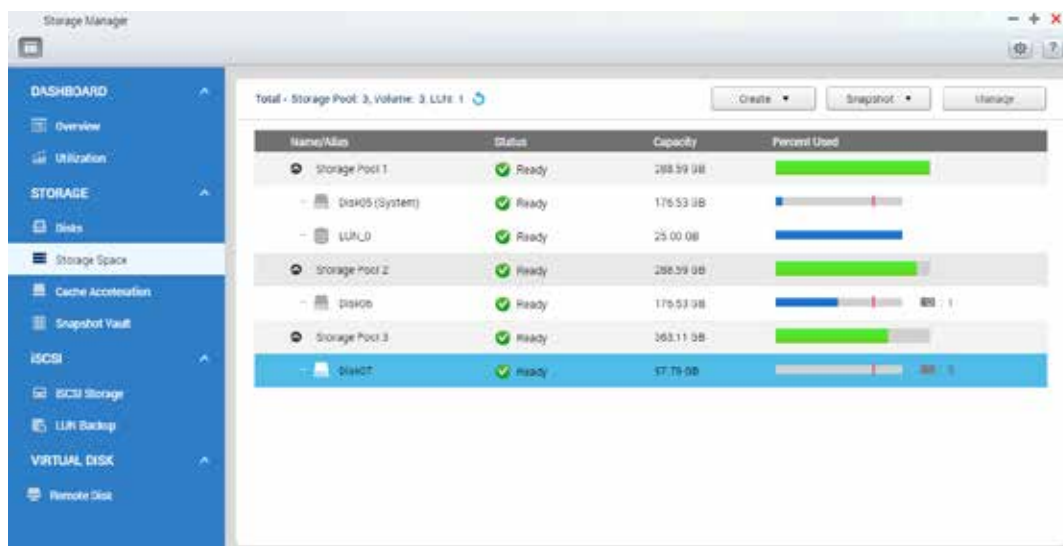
Storage Manager

DASHBOARD
Overview
Utilization
STORAGE
Disks
Storage Space
Cache Acceleration
Snapshot Vault
iSCSI
iSCSI Storage
LUN Backup
VIRTUAL DISK
Remote Disk

Total - Storage Pool: 3, Volume: 3, LUN: 1

Create ▾
Snapshot ▾
Manage

| Name/Alias | Status | Capacity | Percent Used |
|---|---|---|---|
| Storage Pool 1 | Ready | 288.59 GB | |
| DataVol1 (System) | Ready | 176.53 GB | |
| LUN_0 | Ready | 25.00 GB | |
| Storage Pool 2 | Ready | 288.59 GB | |
| DataVol2 | Ready | 176.53 GB | 1 |
| Storage Pool 3 | Ready | 363.11 GB | |
| DataVol3 | Ready | 57.75 GB | 1 |